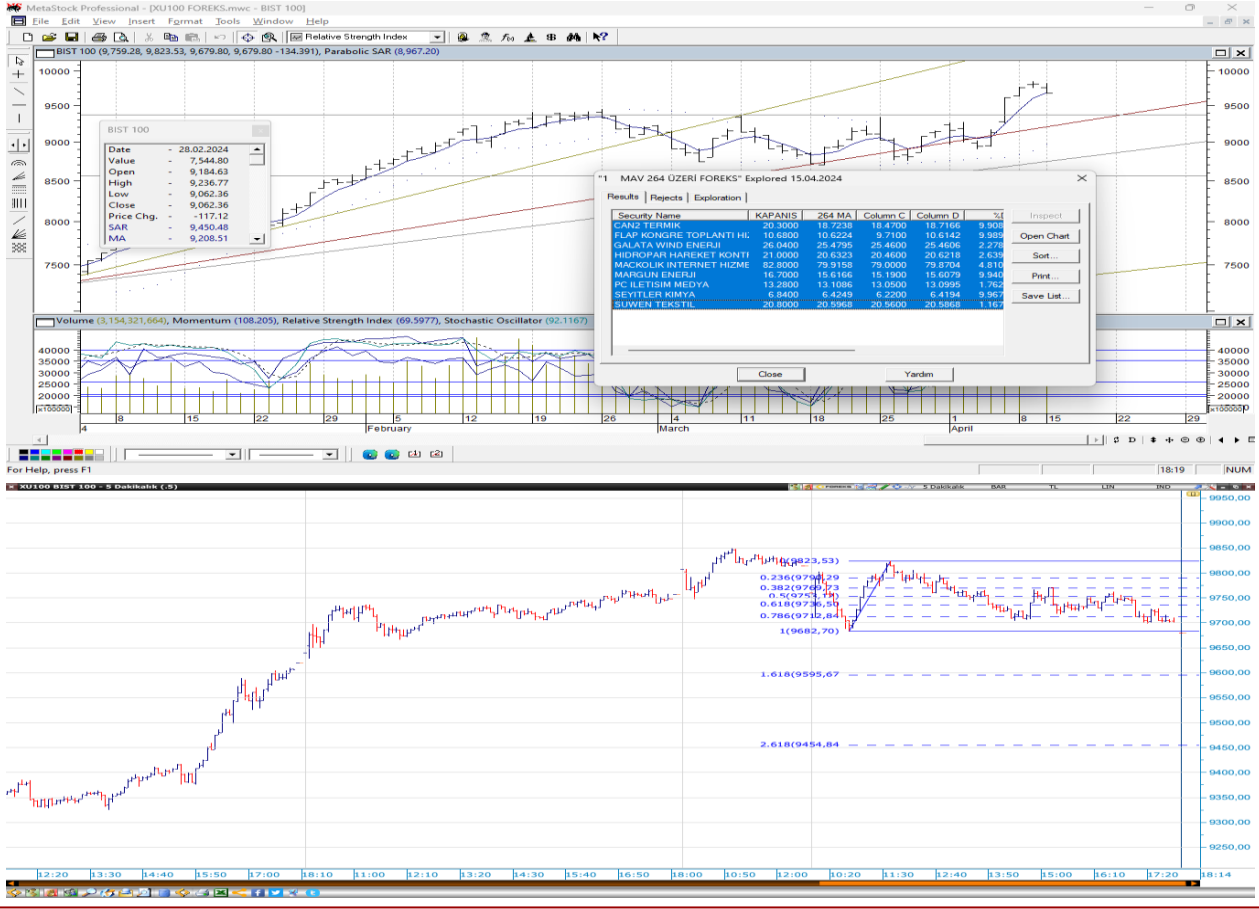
MetaStock Professional - [XU100 FOREKS.mwc - BIST 100]
File Edit View Insert Format Tools Window Help
Relative Strength Index
BIST 100 (9,759.28, 9,823.53, 9,679.80, 9,679.80 -134.391), Parabolic SAR (8,967.20)

| BIST 100 | | |
|---|---|---|
| Date | - | 28.02.2024 |
| Value | - | 7,544.80 |
| Open | - | 9,184.63 |
| High | - | 9,236.77 |
| Low | - | 9,062.36 |
| Close | - | 9,062.36 |
| Price Chg. | - | -117.12 |
| SAR | - | 9,450.48 |
| MA | - | 9,208.51 |

10000 9500 9000 8500 8000 7500

"1 MAV 264 ÜZERİ FOREKS" Explored 15.04.2024
Results | Rejects | Exploration

| Security Name | KAPANIS | 264 MA | Column C | Column D | %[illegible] |
|---|---|---|---|---|---|
| CAN2 TERMIK | 20.3000 | 18.7238 | 18.4700 | 18.7166 | 9.908 |
| FLAP KONGRE TOPLANTI HI | 10.6800 | 10.6224 | 9.7100 | 10.6142 | 9.989 |
| GALATA WIND ENERJI | 26.0400 | 25.4795 | 25.4600 | 25.4606 | 2.278 |
| HIDROPAR HAREKET KONTI | 21.0000 | 20.6323 | 20.4600 | 20.6218 | 2.639 |
| MACKOLIK INTERNET HIZME | 82.8000 | 79.9158 | 79.0000 | 79.8704 | 4.810 |
| MARGUN ENERJI | 16.7000 | 15.6166 | 15.1900 | 15.6079 | 9.940 |
| PC ILETISIM MEDYA | 13.2800 | 13.1086 | 13.0500 | 13.0995 | 1.762 |
| SEYITLER KIMYA | 6.8400 | 6.4249 | 6.2200 | 6.4194 | 9.967 |
| SUWEN TEKSTIL | 20.8000 | 20.5968 | 20.5600 | 20.5868 | 1.167 |

Inspect
Open Chart
Sort...
Print...
Save List...
Close
Yardım

Volume (3,154,321,664), Momentum (108.205), Relative Strength Index (69.5977), Stochastic Oscillator (92.1167)
40000 35000 30000 25000 20000 15000 x100000
4 8 15 22 29 5 February 12 19 26 4 March 11 18 25 1 April 8 15 22 29
For Help, press F1
18:19
NUM

XU100 BIST 100 - 5 Dakikalık (.5)
0.236(9790,29
0.382(9769,73
0.5(9753,17)
0.618(9736,50
0.786(9712,84
1(9682,70)
1.618(9595,67
2.618(9454,84
(9823,53)
9950,00 9900,00 9850,00 9800,00 9750,00 9700,00 9650,00 9600,00 9550,00 9500,00 9450,00 9400,00 9350,00 9300,00 9250,00
12:20 13:30 14:40 15:50 17:00 18:10 11:00 12:10 13:20 14:30 15:40 16:50 18:00 10:50 12:00 10:20 11:30 12:40 13:50 15:00 16:10 17:20 18:14